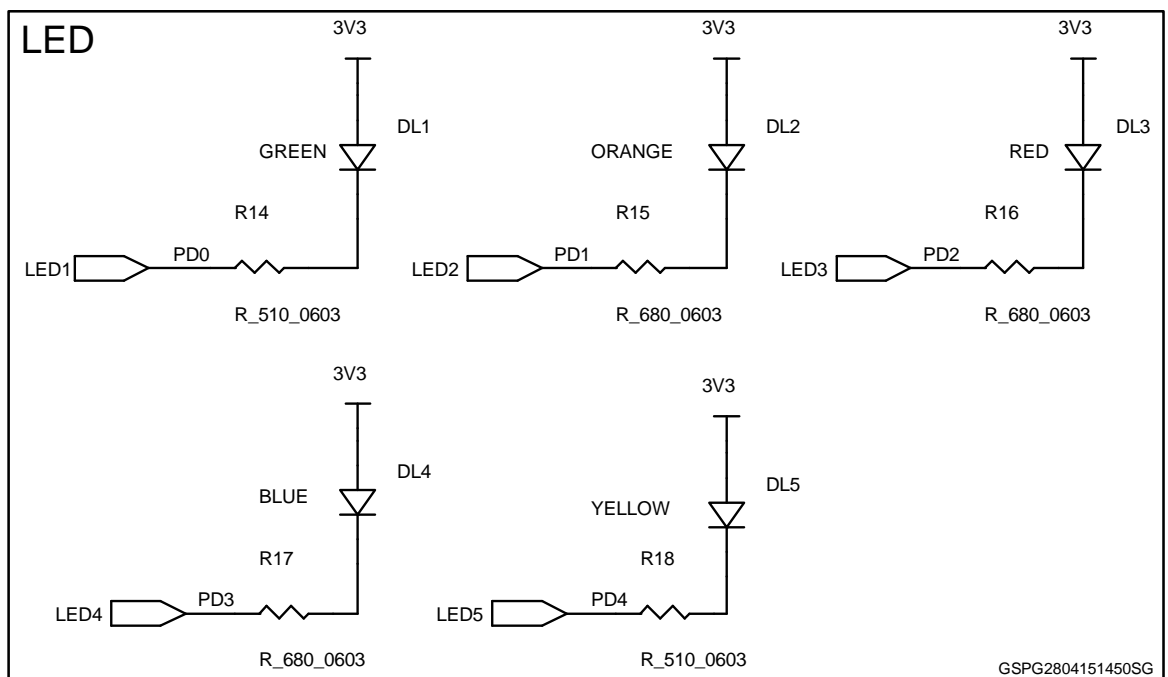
LED

3V3
DL1
GREEN
R14
LED1
PD0
R_510_0603

3V3
DL2
ORANGE
R15
LED2
PD1
R_680_0603

3V3
DL3
RED
R16
LED3
PD2
R_680_0603

3V3
DL4
BLUE
R17
LED4
PD3
R_680_0603

3V3
DL5
YELLOW
R18
LED5
PD4
R_510_0603

GSPG2804151450SG